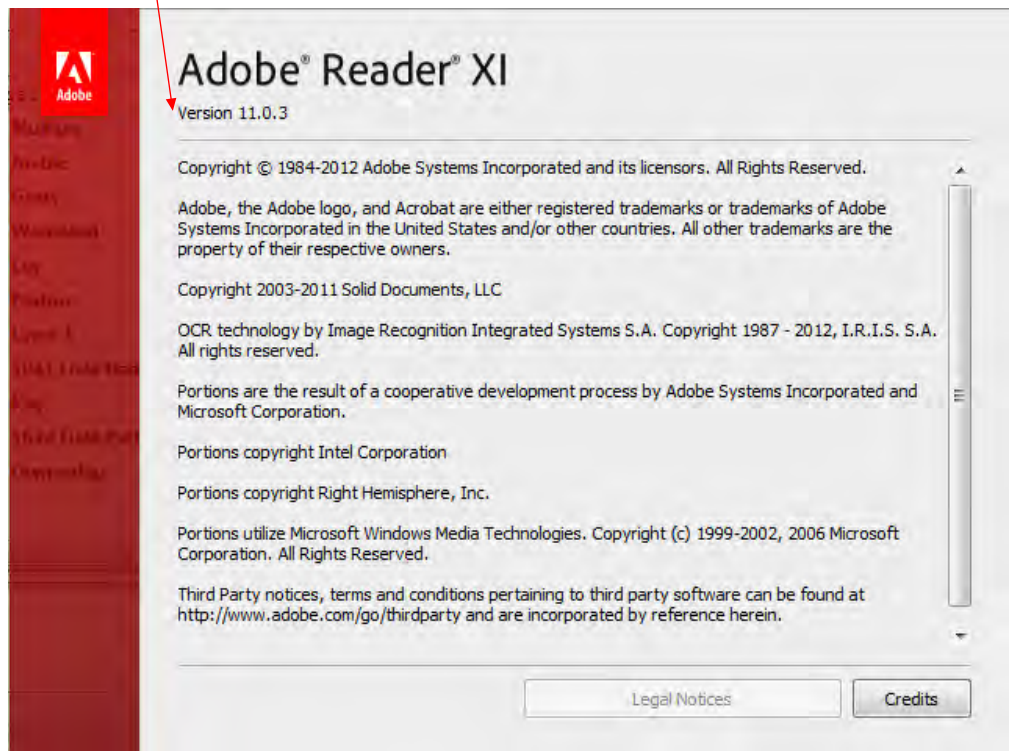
Adobe

Adobe® Reader® XI

Version 11.0.3

Copyright © 1984-2012 Adobe Systems Incorporated and its licensors. All Rights Reserved.

Adobe, the Adobe logo, and Acrobat are either registered trademarks or trademarks of Adobe Systems Incorporated in the United States and/or other countries. All other trademarks are the property of their respective owners.

Copyright 2003-2011 Solid Documents, LLC

OCR technology by Image Recognition Integrated Systems S.A. Copyright 1987 - 2012, I.R.I.S. S.A. All rights reserved.

Portions are the result of a cooperative development process by Adobe Systems Incorporated and Microsoft Corporation.

Portions copyright Intel Corporation

Portions copyright Right Hemisphere, Inc.

Portions utilize Microsoft Windows Media Technologies. Copyright (c) 1999-2002, 2006 Microsoft Corporation. All Rights Reserved.

Third Party notices, terms and conditions pertaining to third party software can be found at http://www.adobe.com/go/thirdparty and are incorporated by reference herein.

Legal Notices

Credits